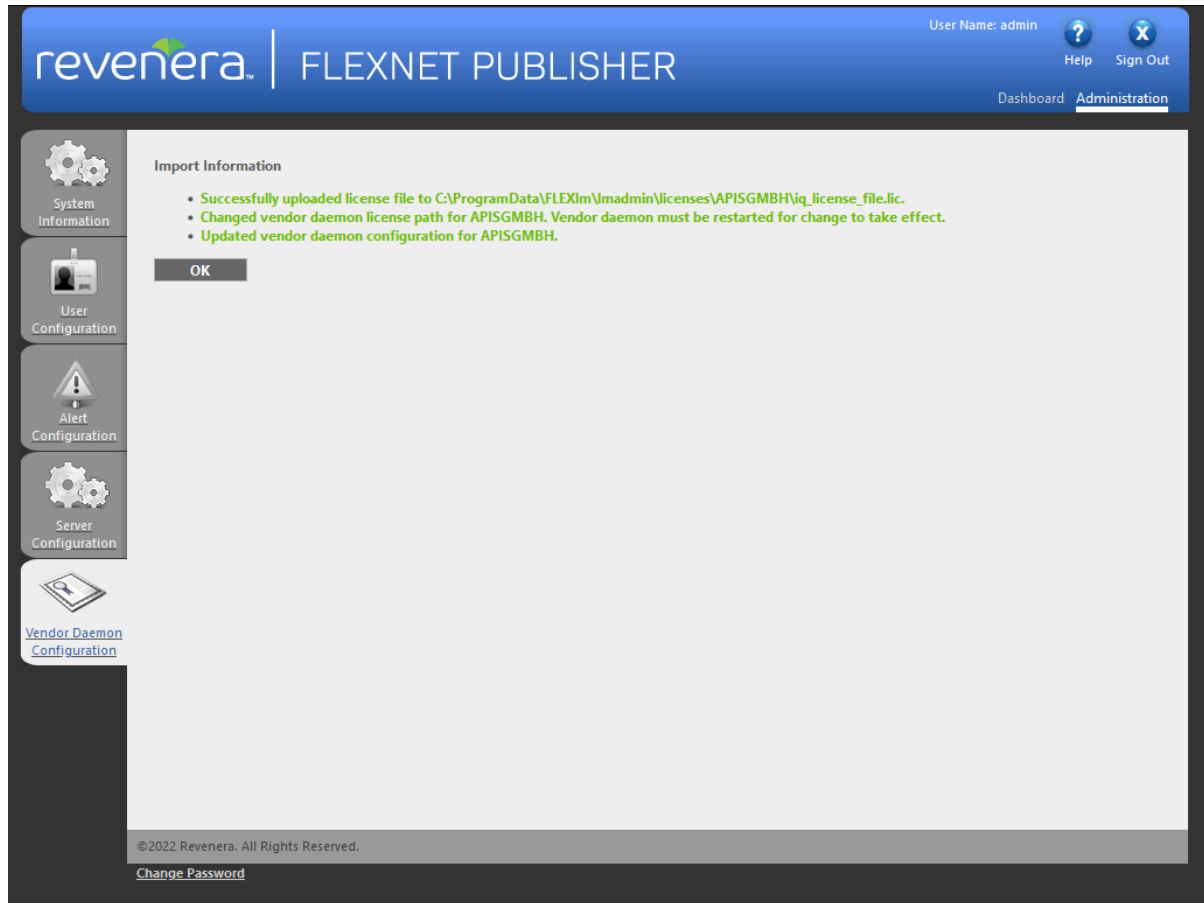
revenera™ | FLEXNET PUBLISHER

User Name: admin

Help

Sign Out

Dashboard Administration

System Information

User Configuration

Alert Configuration

Server Configuration

Vendor Daemon Configuration

Import Information

- Successfully uploaded license file to C:\ProgramData\FLEXlm\lmadmin\licenses\APISGMBH\iq_license_file.lic.
- Changed vendor daemon license path for APISGMBH. Vendor daemon must be restarted for change to take effect.
- Updated vendor daemon configuration for APISGMBH.

OK

©2022 Revenera. All Rights Reserved.

Change Password